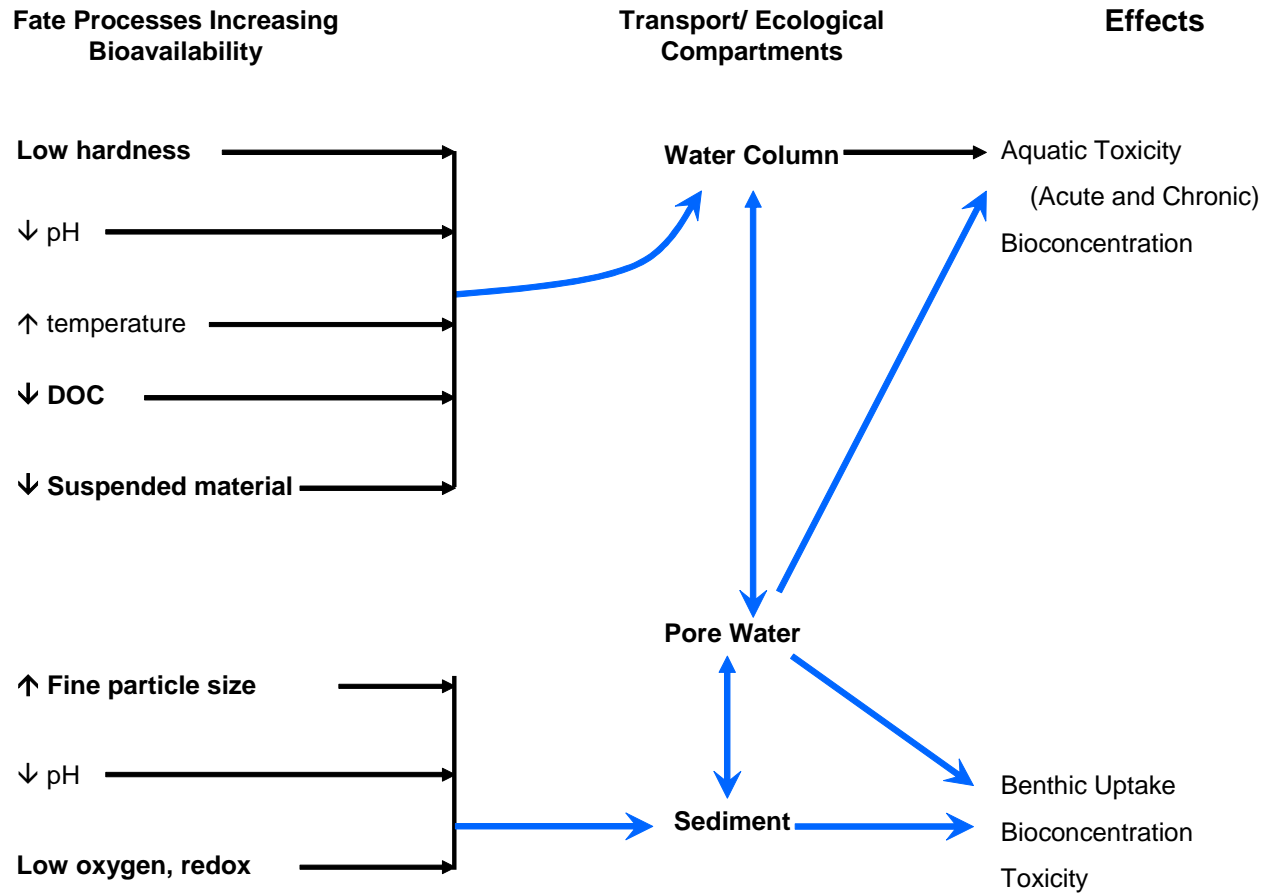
Fate Processes Increasing Bioavailability

Transport/ Ecological Compartments

Effects

Low hardness

↓ pH

↑ temperature

↓ DOC

↓ Suspended material

Water Column

Aquatic Toxicity

(Acute and Chronic)

Bioconcentration

Pore Water

↑ Fine particle size

↓ pH

Low oxygen, redox

Sediment

Benthic Uptake

Bioconcentration

Toxicity